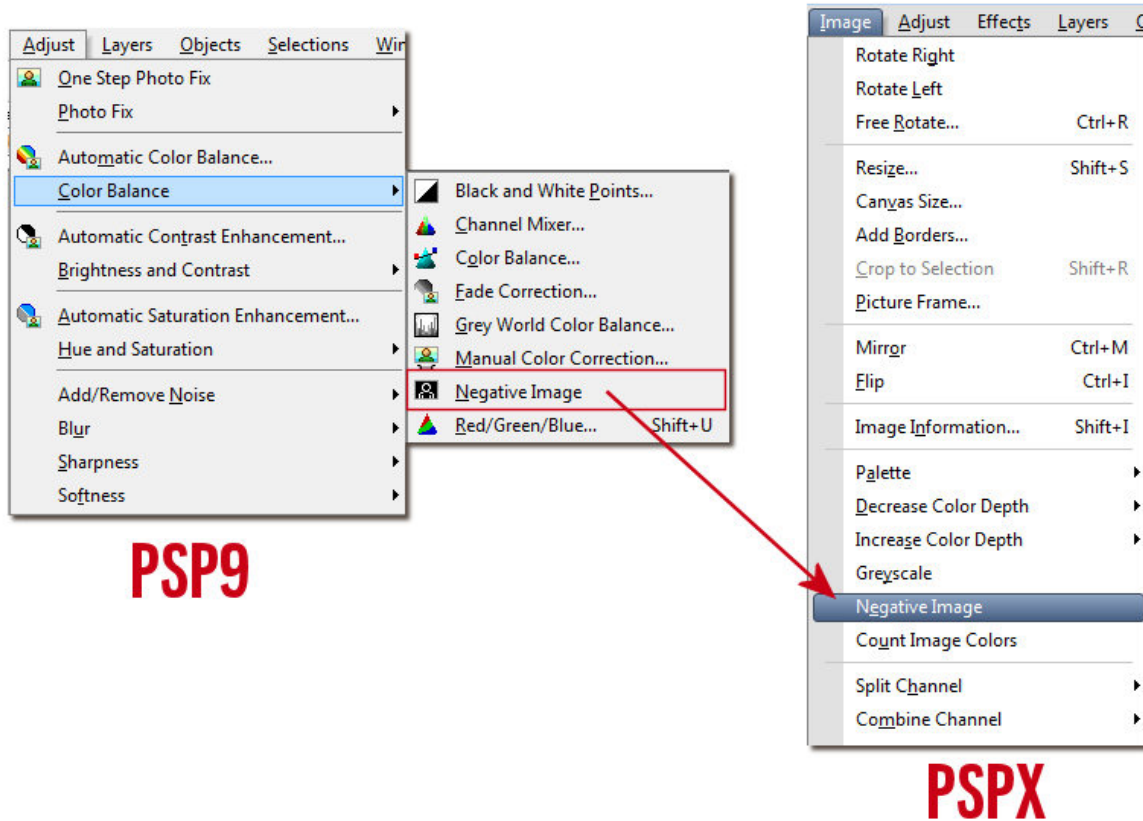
Adjust Layers Objects Selections Win

One Step Photo Fix
Photo Fix
Automatic Color Balance...
Color Balance
Automatic Contrast Enhancement...
Brightness and Contrast
Automatic Saturation Enhancement...
Hue and Saturation
Add/Remove Noise
Blur
Sharpness
Softness

Black and White Points...
Channel Mixer...
Color Balance...
Fade Correction...
Grey World Color Balance...
Manual Color Correction...
Negative Image
Red/Green/Blue... Shift+U

PSP9

Image Adjust Effects Layers C

Rotate Right
Rotate Left
Free Rotate... Ctrl+R
Resize... Shift+S
Canvas Size...
Add Borders...
Crop to Selection Shift+R
Picture Frame...
Mirror Ctrl+M
Flip Ctrl+I
Image Information... Shift+I
Palette
Decrease Color Depth
Increase Color Depth
Greyscale
Negative Image
Count Image Colors
Split Channel
Combine Channel

PSPX